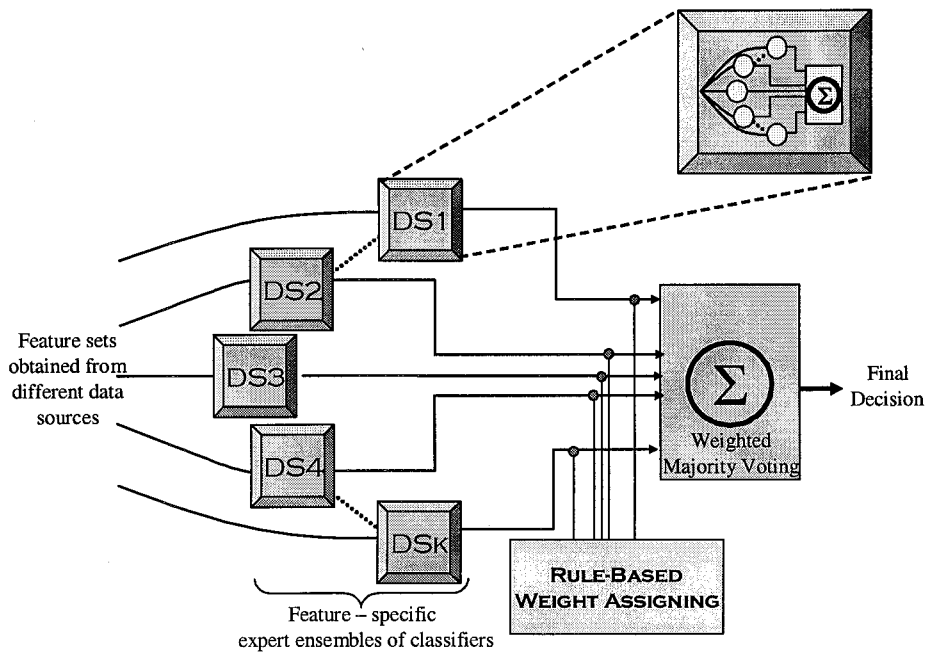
$\Sigma$

DS1

DS2

Feature sets obtained from different data sources

DS3

DS4

DSK

$\Sigma$

Weighted Majority Voting

Final Decision

RULE-BASED WEIGHT ASSIGNING

Feature – specific expert ensembles of classifiers